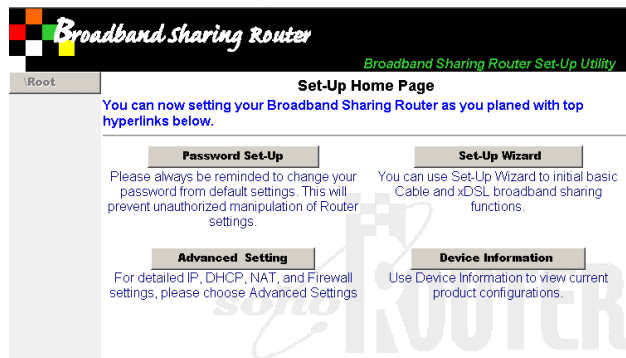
Broadband Sharing Router

Broadband Sharing Router Set-Up Utility

\Root

Set-Up Home Page

You can now setting your Broadband Sharing Router as you planed with top hyperlinks below.

Password Set-Up

Please always be reminded to change your password from default settings. This will prevent unauthorized manipulation of Router settings.

Set-Up Wizard

You can use Set-Up Wizard to initial basic Cable and xDSL broadband sharing functions.

Advanced Setting

For detailed IP, DHCP, NAT, and Firewall settings, please choose Advanced Settings

Device Information

Use Device Information to view current product configurations.

ROUTER